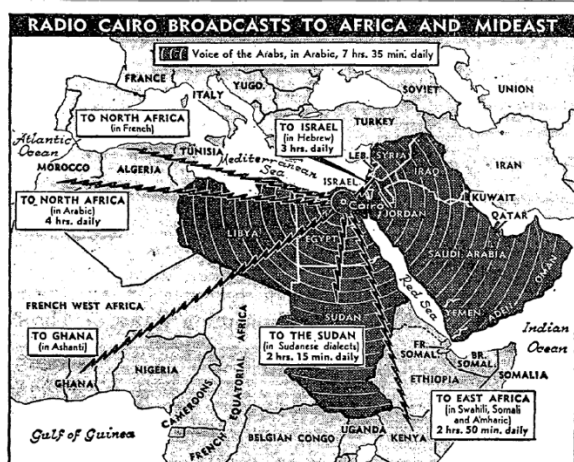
RADIO CAIRO BROADCASTS TO AFRICA AND MIDEAST

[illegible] Voice of the Arabs, in Arabic, 7 hrs. 35 min. daily

FRANCE

ITALY

YUGO.

SOVIET

UNION

TO NORTH AFRICA (in French)

TO ISRAEL (in Hebrew) 3 hrs. daily

TURKEY

Atlantic Ocean

MOROCCO

TUNISIA

Mediterranean Sea

LEB.

SYRIA

IRAQ

IRAN

ALGERIA

ISRAEL

KUWAIT

TO NORTH AFRICA (in Arabic) 4 hrs. daily

Cairo

JORDAN

QATAR

LIBYA

EGYPT

SAUDI ARABIA

OMAN

Red Sea

FRENCH WEST AFRICA

YEMEN

ADEN

SUDAN

AFRICA

Indian Ocean

TO GHANA (in Ashanti)

TO THE SUDAN (in Sudanese dialects) 2 hrs. 15 min. daily

FR. SOMAL.

BR. SOMAL.

NIGERIA

ETHIOPIA

SOMALIA

GHANA

CAMEROONS

FRENCH EQUATORIAL

TO EAST AFRICA (in Swahili, Somali and Amharic) 2 hrs. 50 min. daily

Gulf of Guinea

BELGIAN CONGO

UGANDA

KENYA